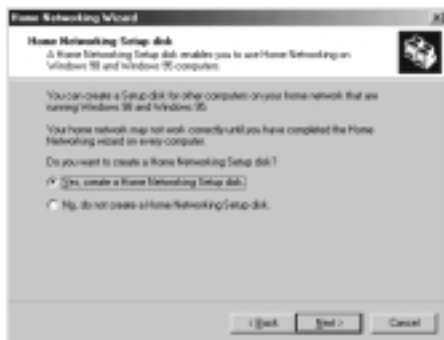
Home Networking Wizard

Home Networking Setup disk
A Home Networking Setup disk enables you to use Home Networking on Windows 98 and Windows 95 computers.

You can create a Setup disk for other computers on your home network that are running Windows 98 and Windows 95.

Your home network may not work correctly until you have completed the Home Networking wizard on every computer.

Do you want to create a Home Networking Setup disk?

Yes, create a Home Networking Setup disk.

No, do not create a Home Networking Setup disk.

< Back Next > Cancel